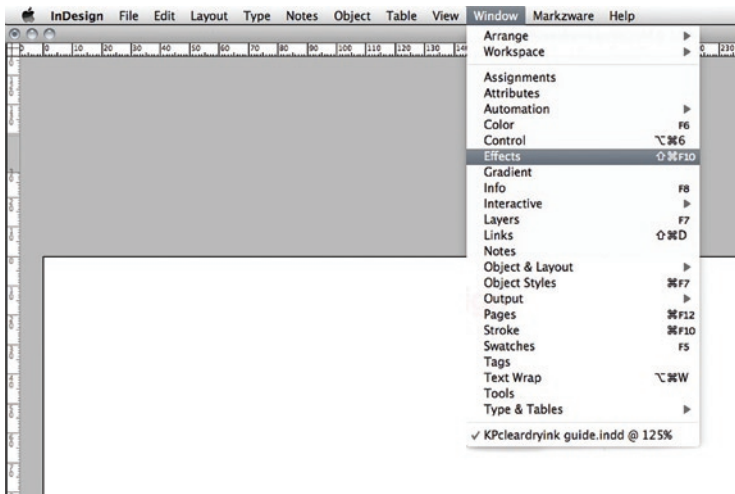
InDesign File Edit Layout Type Notes Object Table View Window Markzware Help

0 10 20 30 40 50 60 70 80 90 100 110 120 130 140 230

Arrange
Workspace

Assignments
Attributes
Automation
Color F6
Control ⌥⌘6
Effects ⇧⌘F10
Gradient
Info F8
Interactive
Layers F7
Links ⇧⌘D
Notes
Object & Layout
Object Styles ⌘F7
Output
Pages ⌘F12
Stroke ⌘F10
Swatches F5
Tags
Text Wrap ⌥⌘W
Tools
Type & Tables

✓ KPcleardryink guide.indd @ 125%